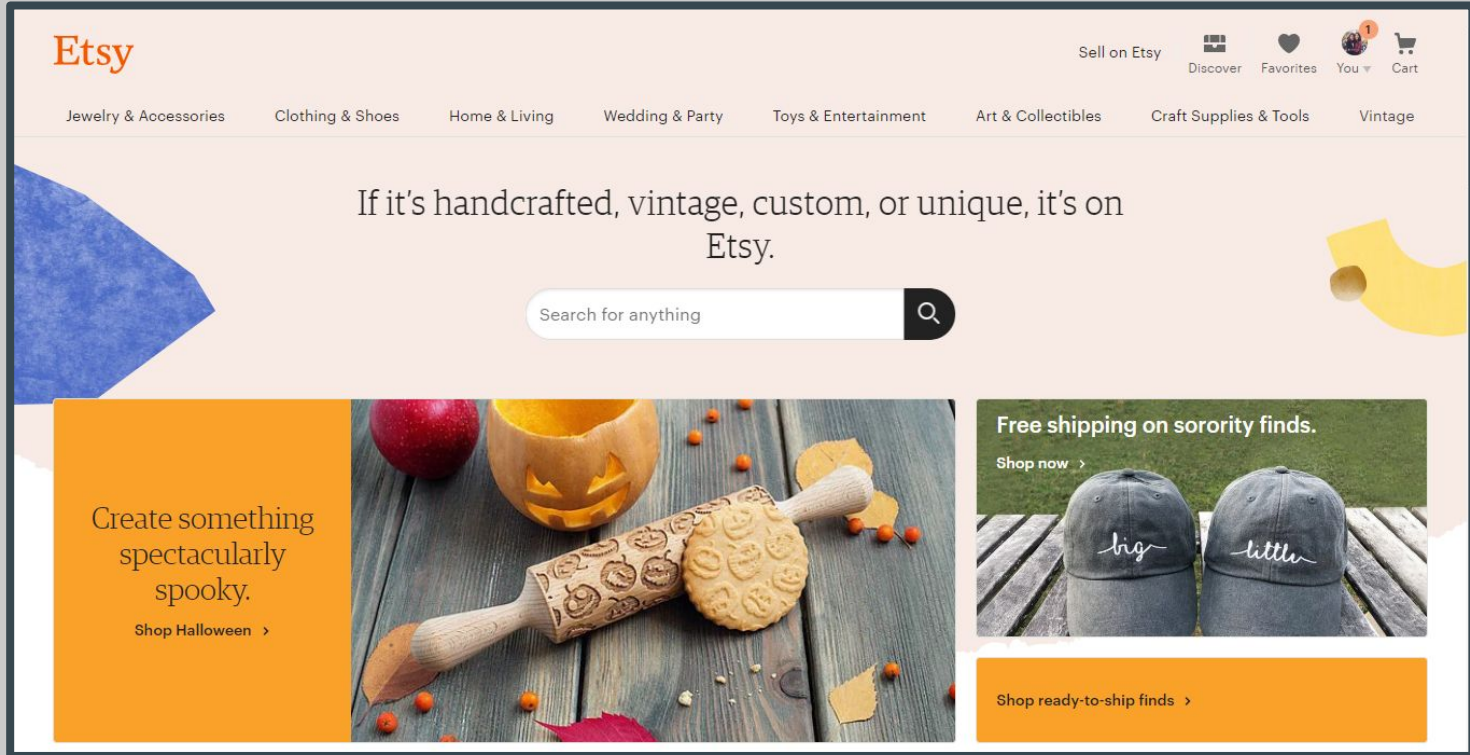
Etsy

Sell on Etsy Discover Favorites 1 You Cart

Jewelry & Accessories Clothing & Shoes Home & Living Wedding & Party Toys & Entertainment Art & Collectibles Craft Supplies & Tools Vintage

If it's handcrafted, vintage, custom, or unique, it's on Etsy.

Search for anything

Create something spectacularly spooky.

Shop Halloween ›

Free shipping on sorority finds.

Shop now ›

big little

Shop ready-to-ship finds ›